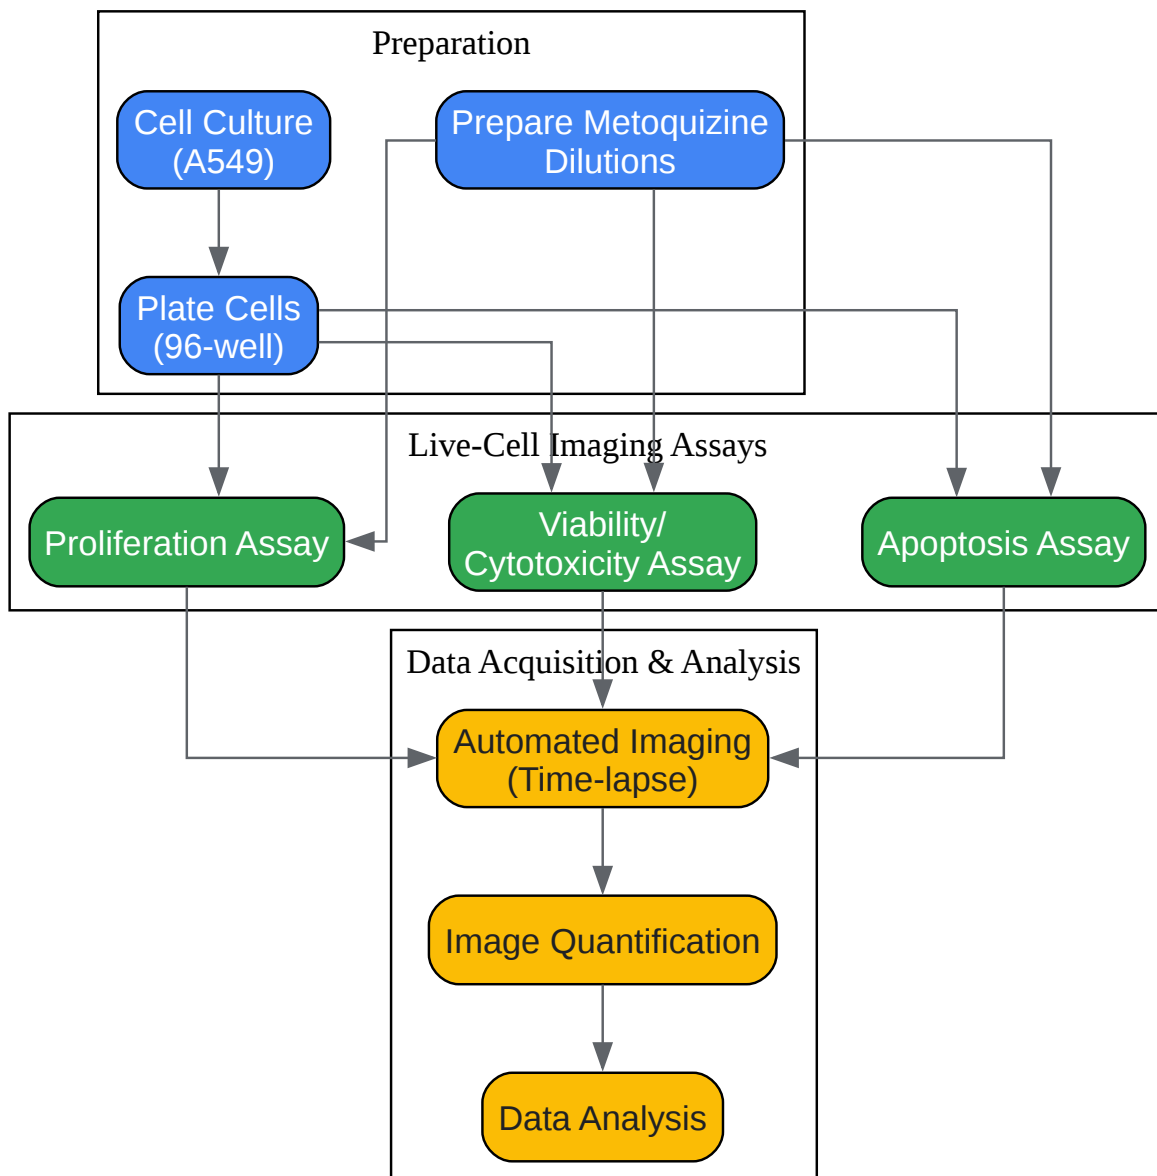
Preparation

Cell Culture (A549)

Prepare Metoquizine Dilutions

Plate Cells (96-well)

Live-Cell Imaging Assays

Proliferation Assay

Viability/ Cytotoxicity Assay

Apoptosis Assay

Data Acquisition & Analysis

Automated Imaging (Time-lapse)

Image Quantification

Data Analysis